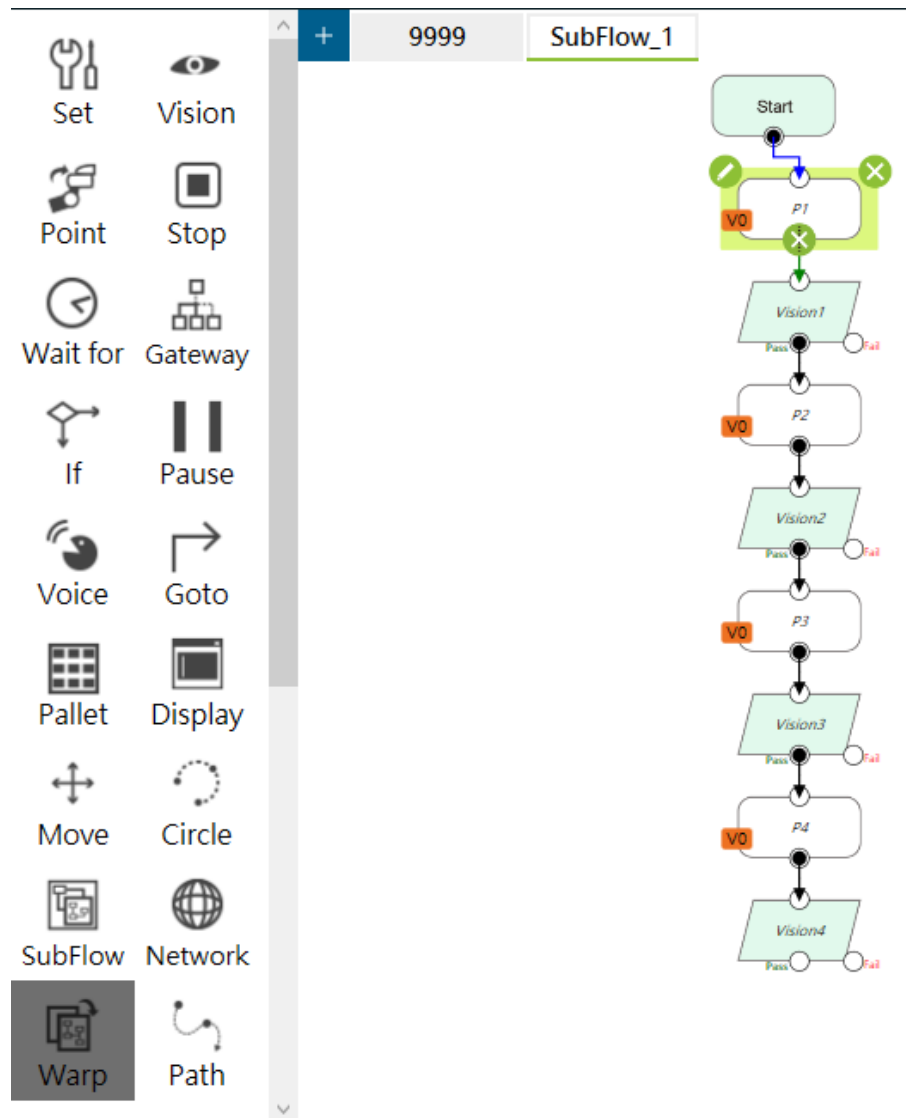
Set
Vision
Point
Stop
Wait for
Gateway
If
Pause
Voice
Goto
Pallet
Display
Move
Circle
SubFlow
Network
Warp
Path

+
9999
SubFlow_1

Start
V0
P1
Vision1
Pass
Fail
V0
P2
Vision2
Pass
Fail
V0
P3
Vision3
Pass
Fail
V0
P4
Vision4
Pass
Fail